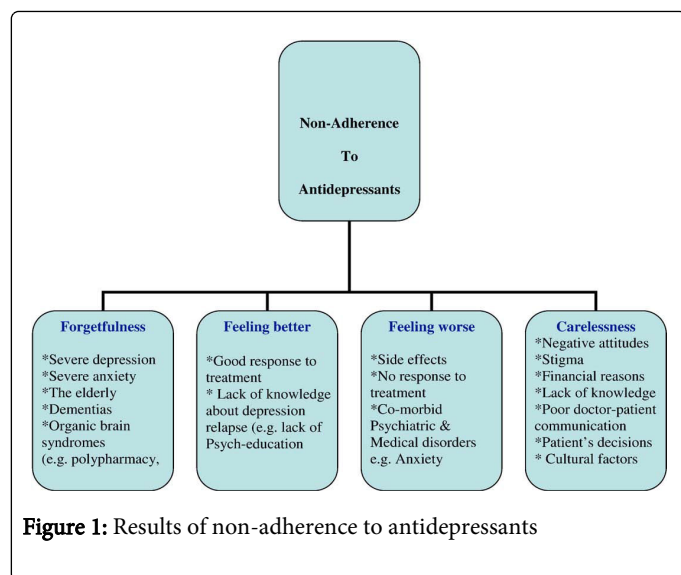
Non-Adherence

To

Antidepressants

Forgetfulness

*Severe depression
*Severe anxiety
*The elderly
*Dementias
*Organic brain syndromes
(e.g. polypharmacy,

Feeling better

*Good response to treatment
* Lack of knowledge about depression relapse (e.g. lack of Psych-education

Feeling worse

*Side effects
*No response to treatment
*Co-morbid Psychiatric & Medical disorders e.g. Anxiety

Carelessness

*Negative attitudes
*Stigma
*Financial reasons
*Lack of knowledge
*Poor doctor-patient communication
*Patient's decisions
* Cultural factors

Figure 1: Results of non-adherence to antidepressants